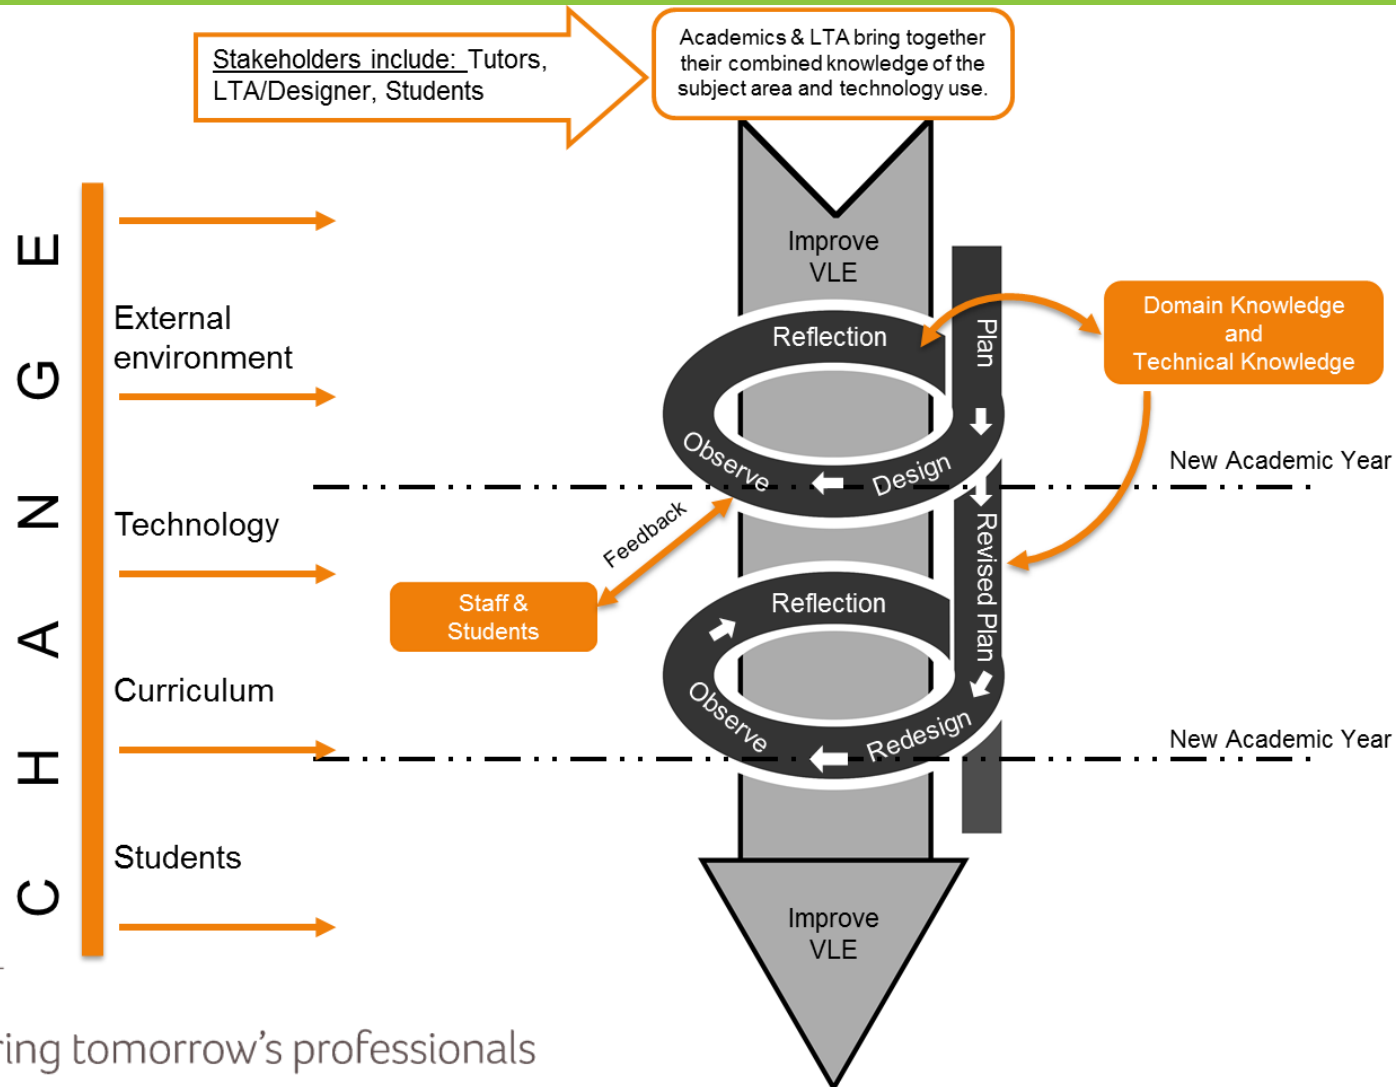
Stakeholders include: Tutors, LTA/Designer, Students

Academics & LTA bring together their combined knowledge of the subject area and technology use.

CHANGE

External environment

Technology

Curriculum

Students

Improve VLE

Reflection

Plan

Domain Knowledge and Technical Knowledge

Observe

Design

New Academic Year

Feedback

Revised Plan

Staff & Students

Reflection

Observe

Redesign

New Academic Year

Improve VLE

ring tomorrow's professionals